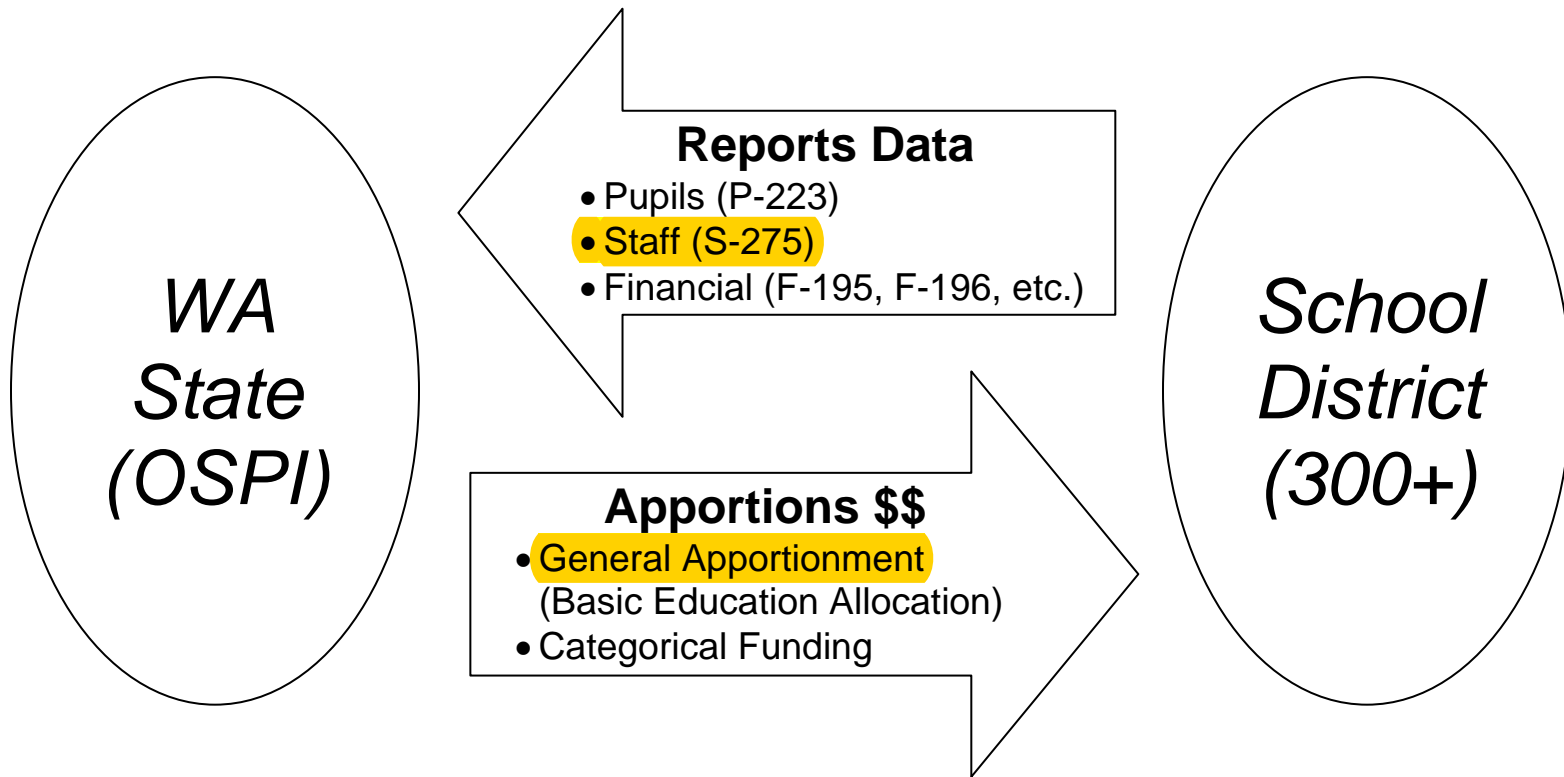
WA State (OSPI)

Reports Data
• Pupils (P-223)
• Staff (S-275)
• Financial (F-195, F-196, etc.)

School District (300+)

Apportions $$
• General Apportionment (Basic Education Allocation)
• Categorical Funding